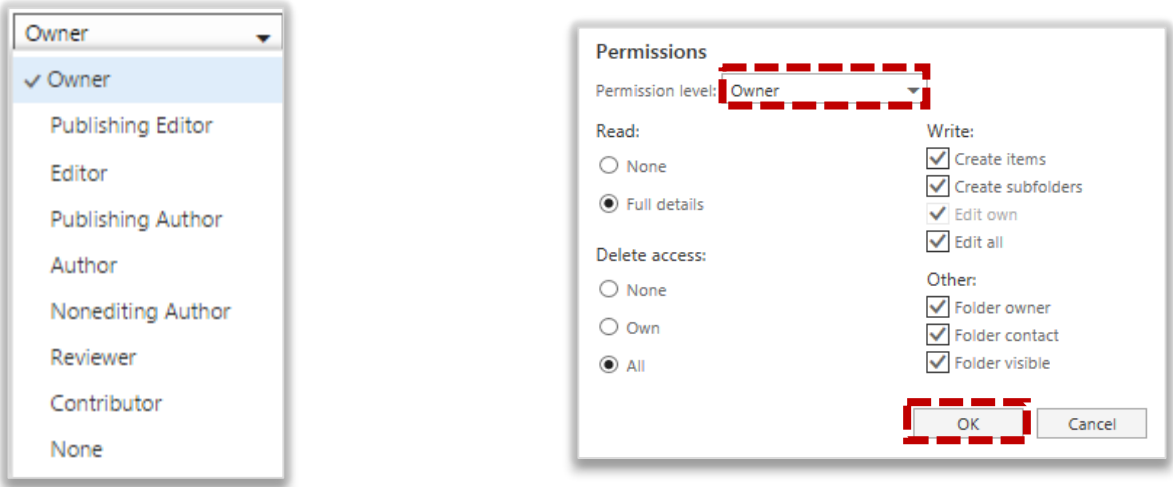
Owner

✓ Owner

Publishing Editor

Editor

Publishing Author

Author

Nonediting Author

Reviewer

Contributor

None

Permissions

Permission level: Owner

Read:

None

Full details

Delete access:

None

Own

All

Write:

Create items

Create subfolders

Edit own

Edit all

Other:

Folder owner

Folder contact

Folder visible

OK

Cancel